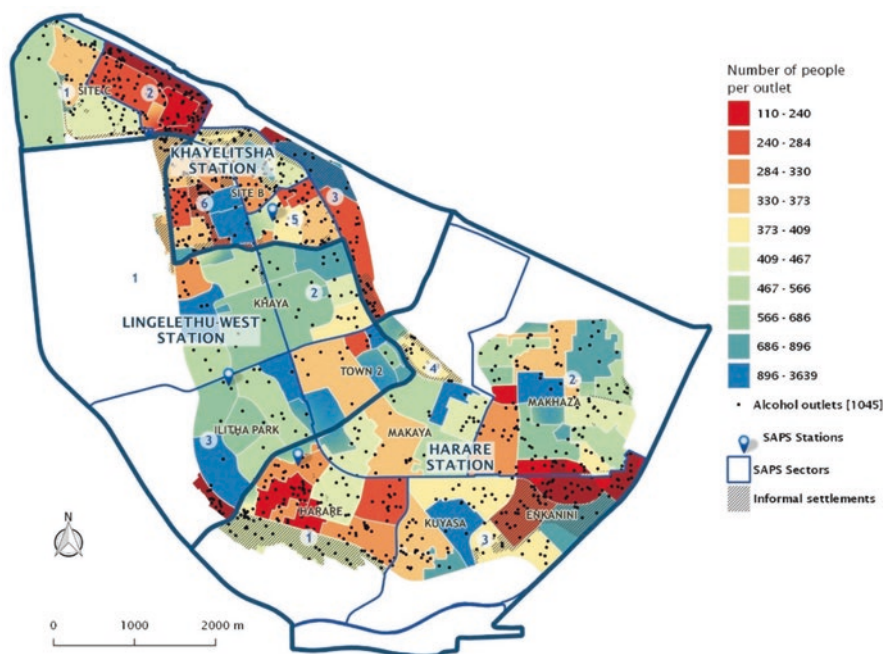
Number of people per outlet

| |
|---|
| 110 - 240 |
| 240 - 284 |
| 284 - 330 |
| 330 - 373 |
| 373 - 409 |
| 409 - 467 |
| 467 - 566 |
| 566 - 686 |
| 686 - 896 |
| 896 - 3639 |

• Alcohol outlets [1045]

SAPS Stations

SAPS Sectors

Informal settlements

1
2
SITE C
KHAYELITSHA STATION
SITE B
6
5
3
1
2
KHAYA
LINGELETHU-WEST STATION
TOWN 2
4
2
MAKHAZA
3
ILITHA PARK
MAKAYA
HARARE STATION
HARARE
1
KUYASA
3
ENKANINI

N

0
1000
2000 m